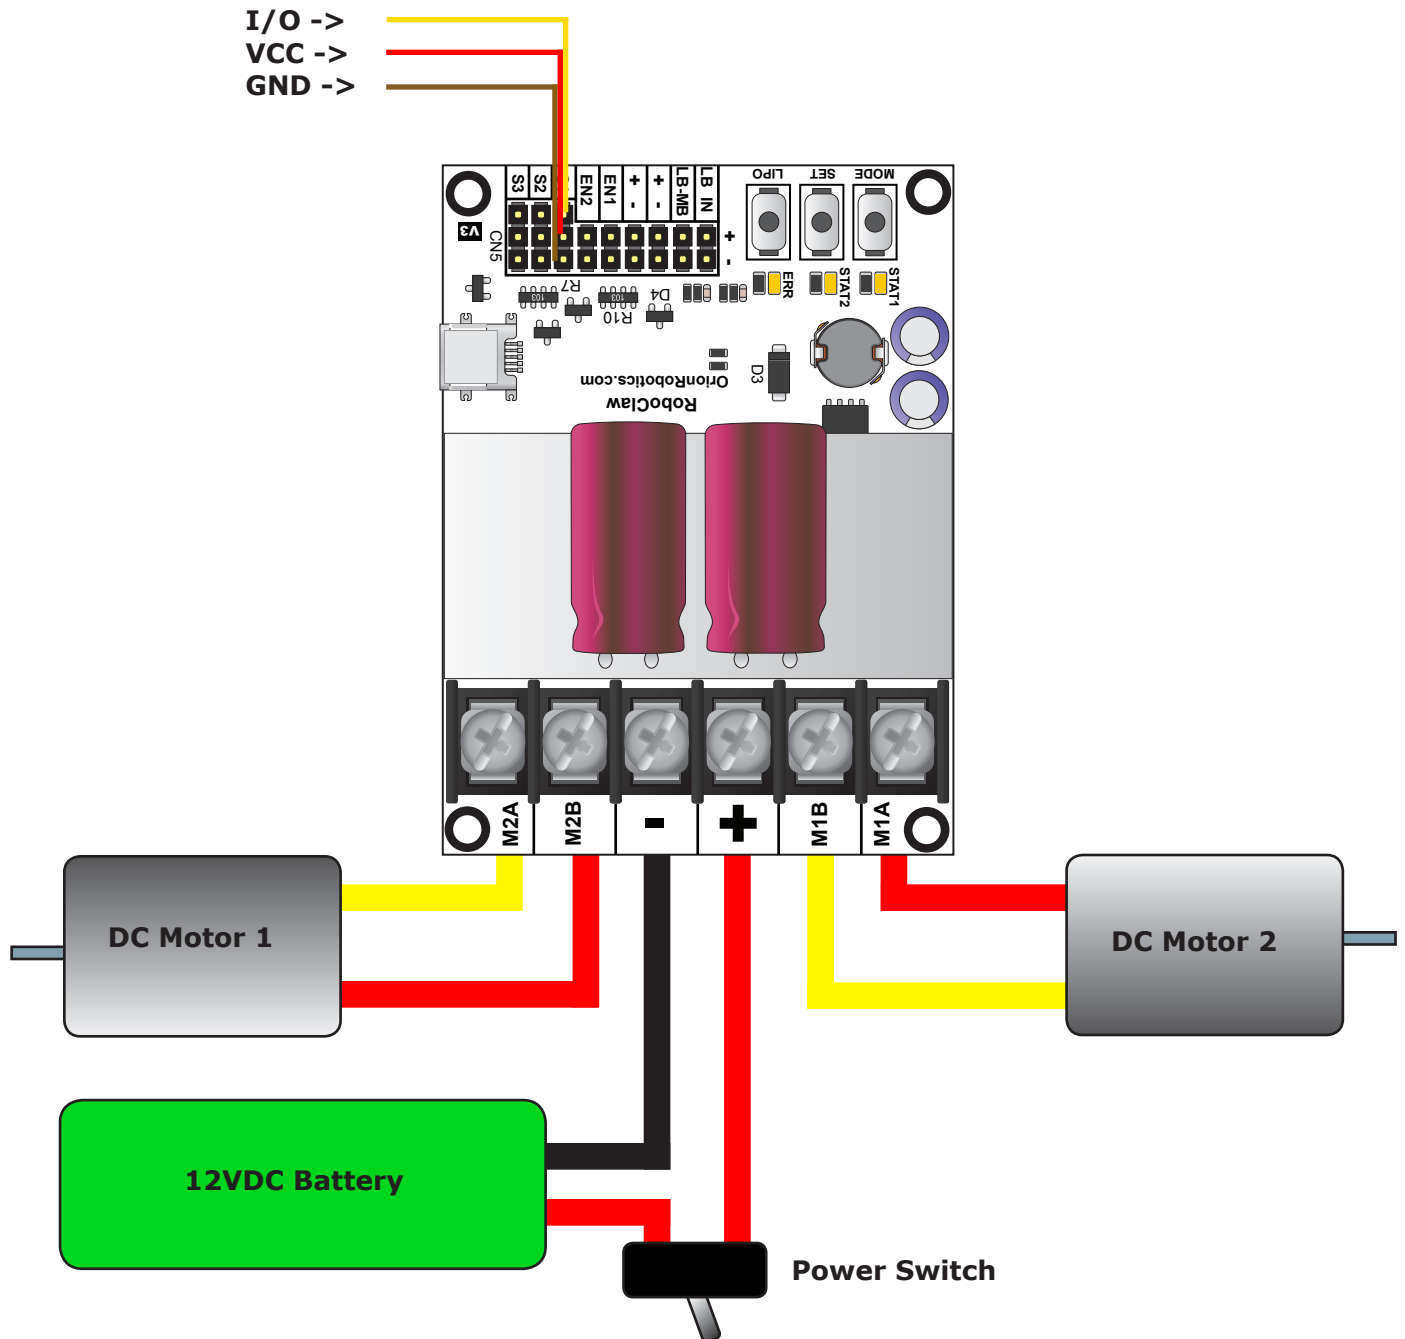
I/O ->
VCC ->
GND ->

S3 S2 EN2 EN1 + - + - LB-MB LB IN

LIPO SET MODE

V3 CN5 + -

ERR STAT2 STAT1

R7 103 103 D4 R10

D3

OrionRobotics.com

RoboClaw

M2A M2B - + M1B M1A

DC Motor 1

DC Motor 2

12VDC Battery

Power Switch